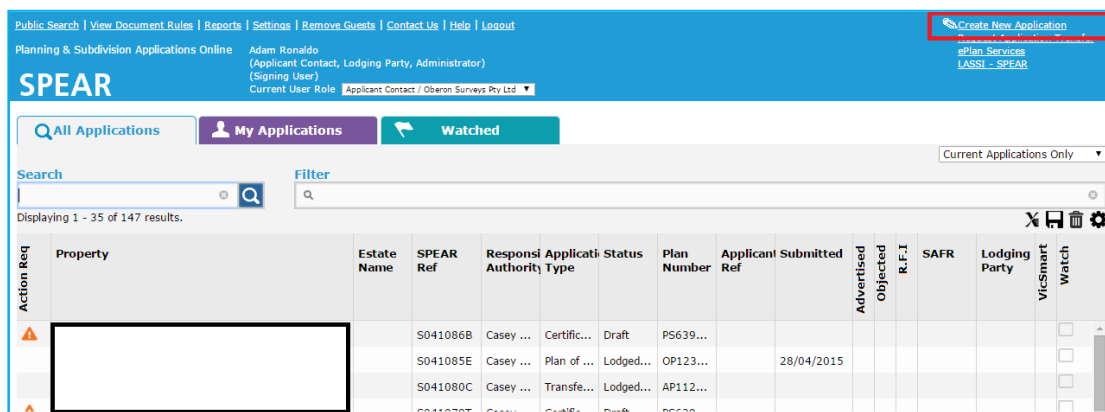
Public Search | View Document Rules | Reports | Settings | Remove Guests | Contact Us | Help | Logout

Planning & Subdivision Applications Online

SPEAR

Adam Ronaldo
(Applicant Contact, Lodging Party, Administrator)
(Signing User)
Current User Role Applicant Contact / Oberon Surveys Pty Ltd

Create New Application
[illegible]
ePlan Services
LASSI - SPEAR

All Applications
My Applications
Watched

Current Applications Only

Search

Filter

Displaying 1 - 35 of 147 results.

| Action Req | Property | Estate Name | SPEAR Ref | Responsi Authority | Applicati Type | Status | Plan Number | Applicant Ref | Submitted | Advertised | Objected | R.F.I | SAFR | Lodging Party | VicSmart | Watch |
|---|---|---|---|---|---|---|---|---|---|---|---|---|---|---|---|---|
| | | | S041086B | Casey ... | Certific... | Draft | PS639... | | | | | | | | | |
| | | | S041085E | Casey ... | Plan of ... | Lodged... | OP123... | | 28/04/2015 | | | | | | | |
| | | | S041080C | Casey ... | Transfe... | Lodged... | AP112... | | | | | | | | | |
| | | | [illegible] | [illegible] | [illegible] | Draft | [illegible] | | | | | | | | | |